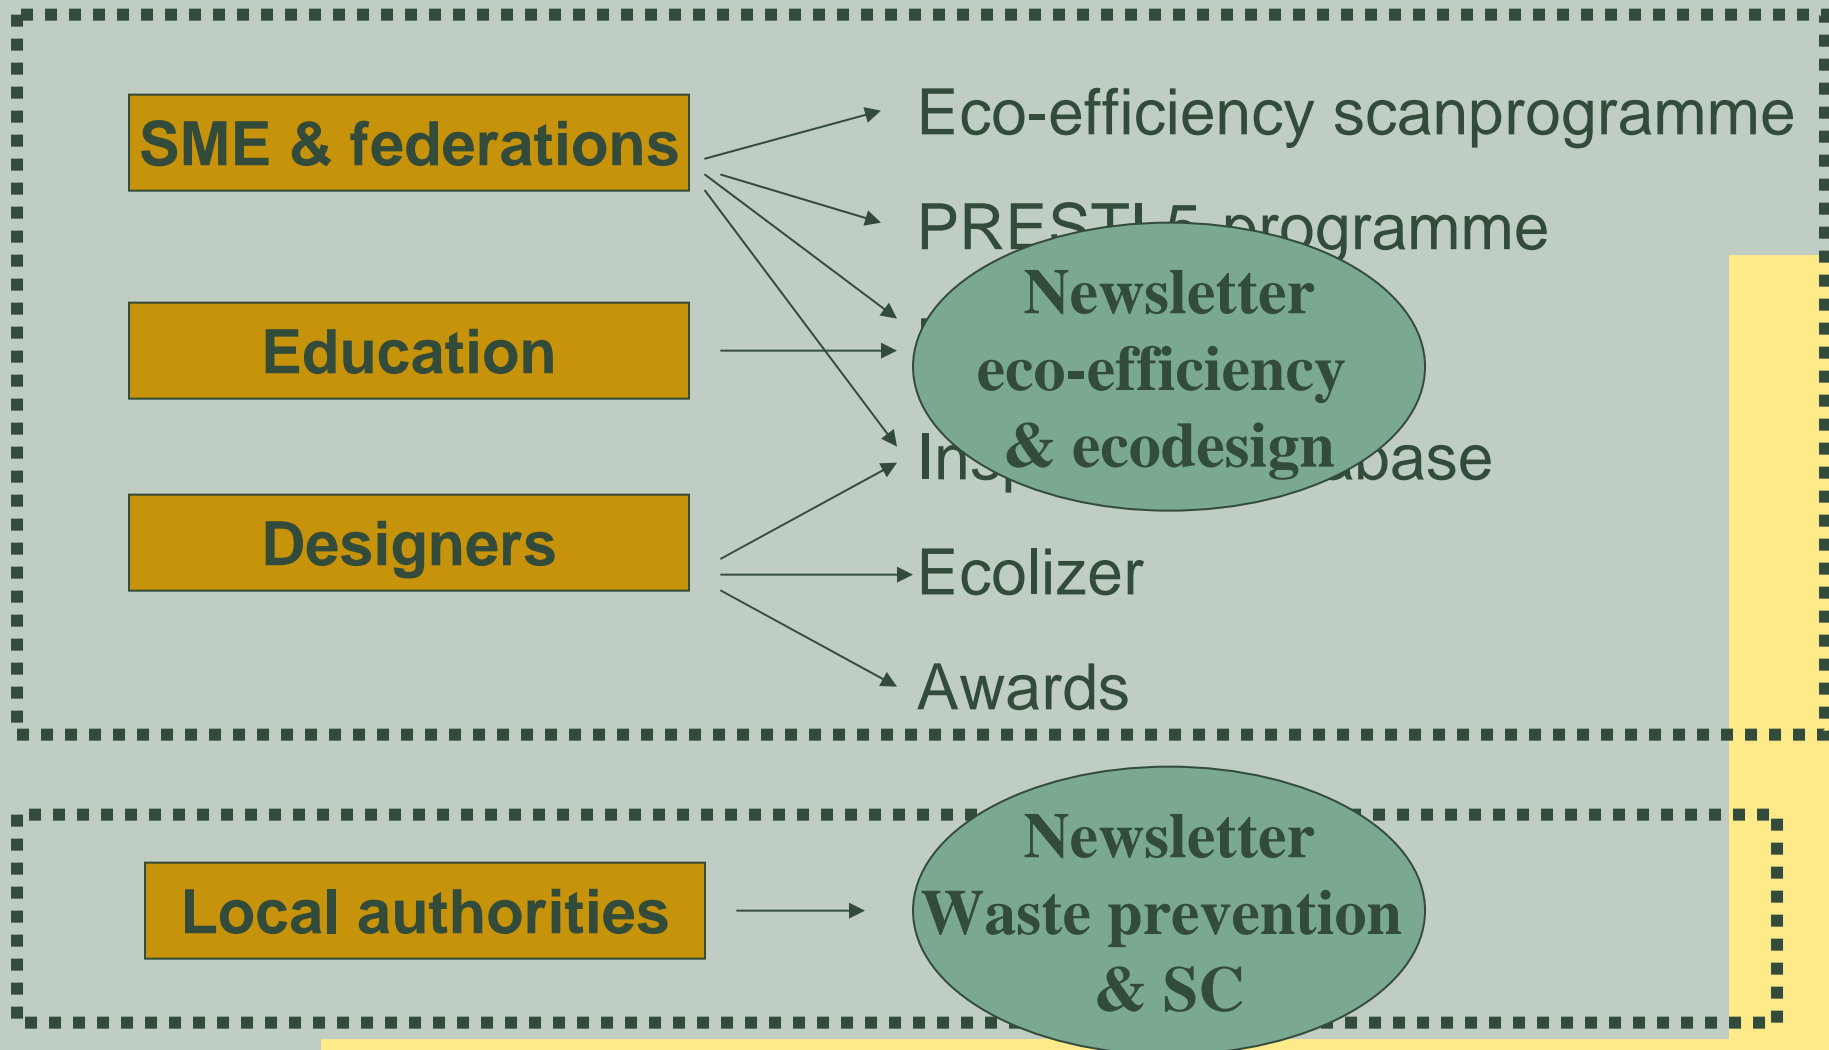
SME & federations

Education

Designers

Eco-efficiency scanprogramme

PRESTI5 programme

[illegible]

Ins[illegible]base

Newsletter eco-efficiency & ecodesign

Ecolizer

Awards

Local authorities

Newsletter Waste prevention & SC